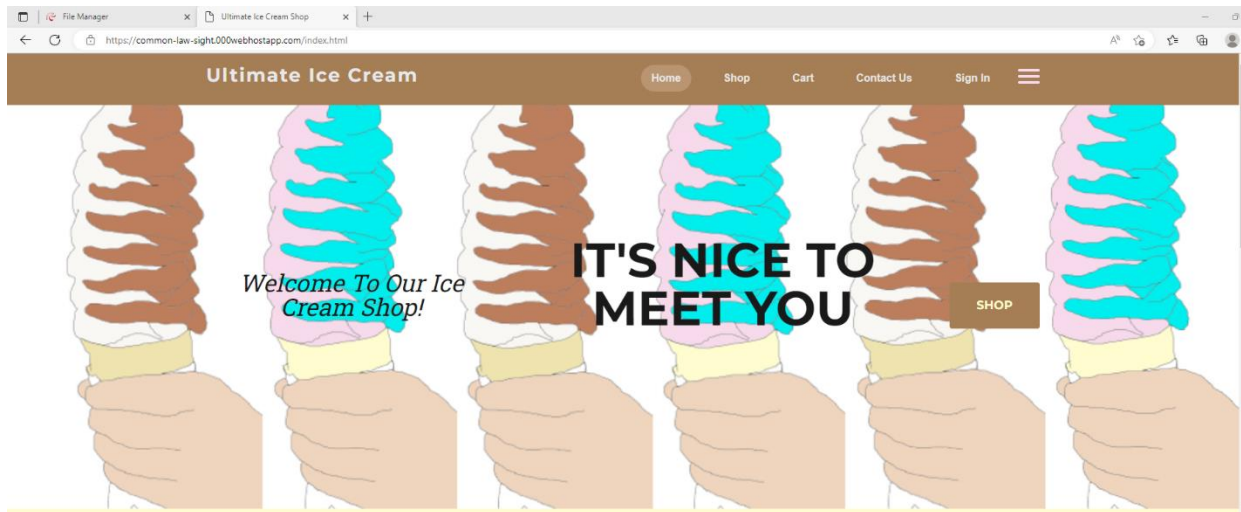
File Manager
Ultimate Ice Cream Shop
https://common-law-sight.000webhostapp.com/index.html

Ultimate Ice Cream

Home
Shop
Cart
Contact Us
Sign In

Welcome To Our Ice Cream Shop!

IT'S NICE TO MEET YOU

SHOP